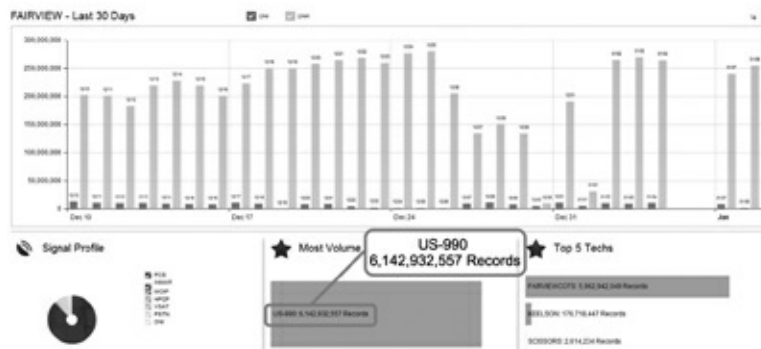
FAIRVIEW - Last 30 Days

300,000,000
250,000,000
200,000,000
150,000,000
100,000,000
50,000,000
0

Dec 10
Dec 17
Dec 24
Dec 31
Jan

Signal Profile

Most Volume

US-990
6,142,932,557 Records

US-990: 6,142,932,557 Records

Top 5 Techs

FAIRVIEWCOTS: 5,962,942,049 Records

BEELSON: 176,718,447 Records

SCISSORS: 2,614,234 Records